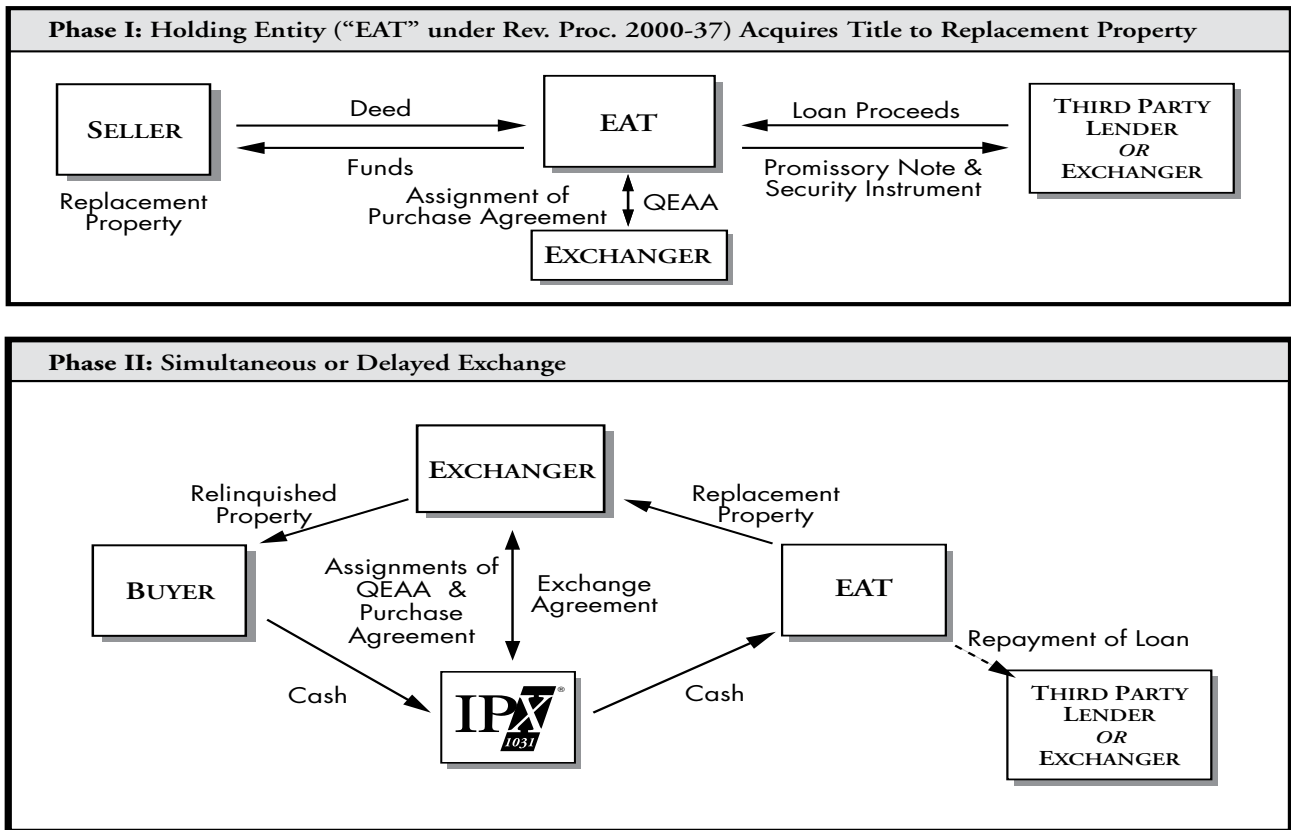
**Phase I:** Holding Entity ("EAT" under Rev. Proc. 2000-37) Acquires Title to Replacement Property

SELLER

Replacement Property

Deed

Funds

EAT

Assignment of Purchase Agreement

QEAA

EXCHANGER

Loan Proceeds

Promissory Note & Security Instrument

THIRD PARTY LENDER *OR* EXCHANGER

**Phase II:** Simultaneous or Delayed Exchange

EXCHANGER

Relinquished Property

BUYER

Assignments of QEAA & Purchase Agreement

Exchange Agreement

Replacement Property

EAT

Cash

IPX 1031

Cash

Repayment of Loan

THIRD PARTY LENDER *OR* EXCHANGER